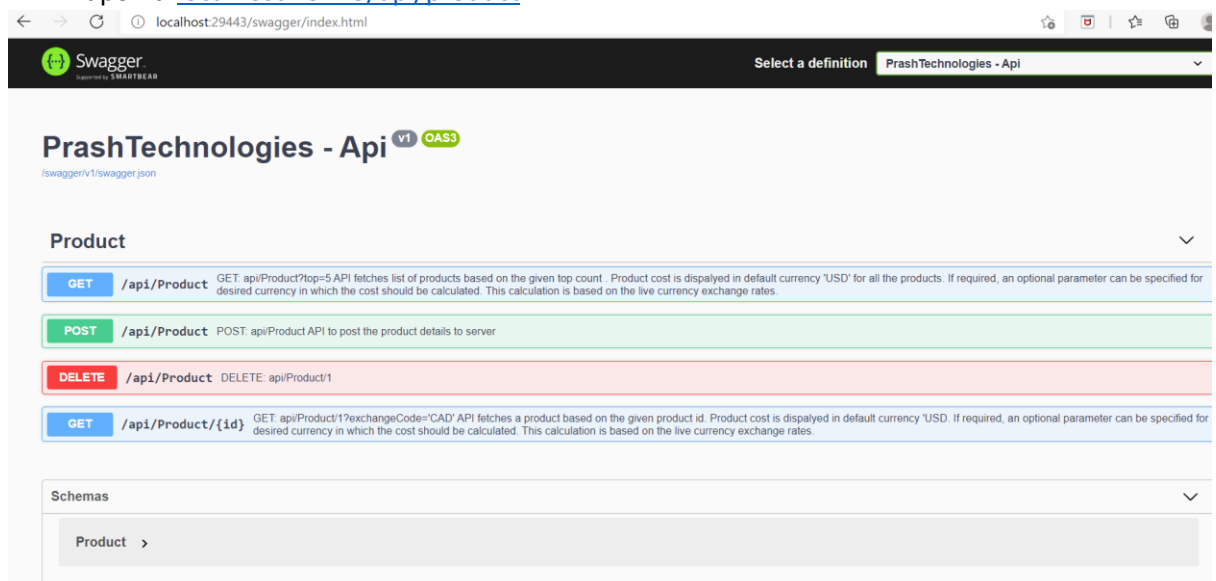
localhost:29443/swagger/index.html

Swagger
Supported by SMARTBEAR

Select a definition PrashTechnologies - Api

PrashTechnologies - Api v1 OAS3
/swagger/v1/swagger.json

Product

GET /api/Product GET: api/Product?top=5 API fetches list of products based on the given top count . Product cost is dispalyed in default currency 'USD' for all the products. If required, an optional parameter can be specified for desired currency in which the cost should be calculated. This calculation is based on the live currency exchange rates.

POST /api/Product POST: api/Product API to post the product details to server

DELETE /api/Product DELETE: api/Product/1

GET /api/Product/{id} GET: api/Product/1?exchangeCode='CAD' API fetches a product based on the given product id. Product cost is dispalyed in default currency 'USD. If required, an optional parameter can be specified for desired currency in which the cost should be calculated. This calculation is based on the live currency exchange rates.

Schemas

Product ›